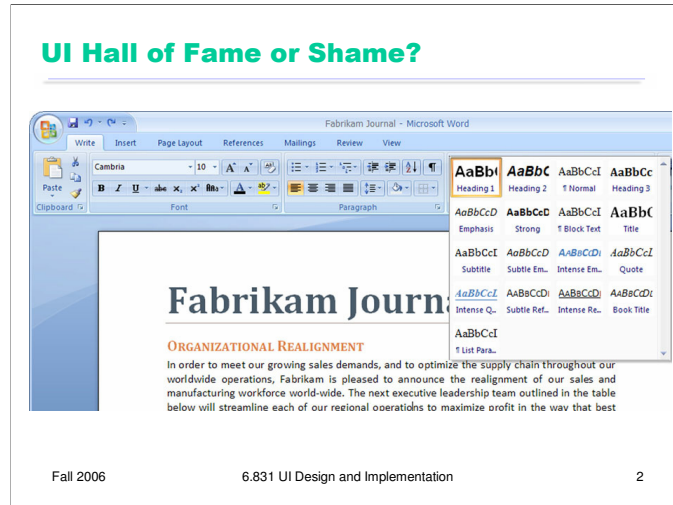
UI Hall of Fame or Shame?

Fabrikam Journal - Microsoft Word

Write Insert Page Layout References Mailings Review View

Paste

Clipboard

Cambria 10 A A

B I U abe $x_2$ $x^2$ Aa A

Font

Paragraph

| AaBb( | AaBbC | AaBbCcI | AaBbCc |
|---|---|---|---|
| Heading 1 | Heading 2 | ¶ Normal | Heading 3 |
| AaBbCcD | AaBbCcD | AaBbCcI | AaBb( |
| Emphasis | Strong | ¶ Block Text | Title |
| AaBbCcI | AaBbCcD | AaBbCcD | AaBbCcL |
| Subtitle | Subtle Em... | Intense Em... | Quote |
| AaBbCcL | AaBbCcD | AaBbCcD | AaBbCcD |
| Intense Q... | Subtle Ref... | Intense Re... | Book Title |
| AaBbCcI | | | |
| ¶ List Para... | | | |

Fabrikam Journa

Organizational Realignment

In order to meet our growing sales demands, and to optimize the supply chain throughout our worldwide operations, Fabrikam is pleased to announce the realignment of our sales and manufacturing workforce world-wide. The next executive leadership team outlined in the table below will streamline each of our regional operations to maximize profit in the way that best

Fall 2006 6.831 UI Design and Implementation 2